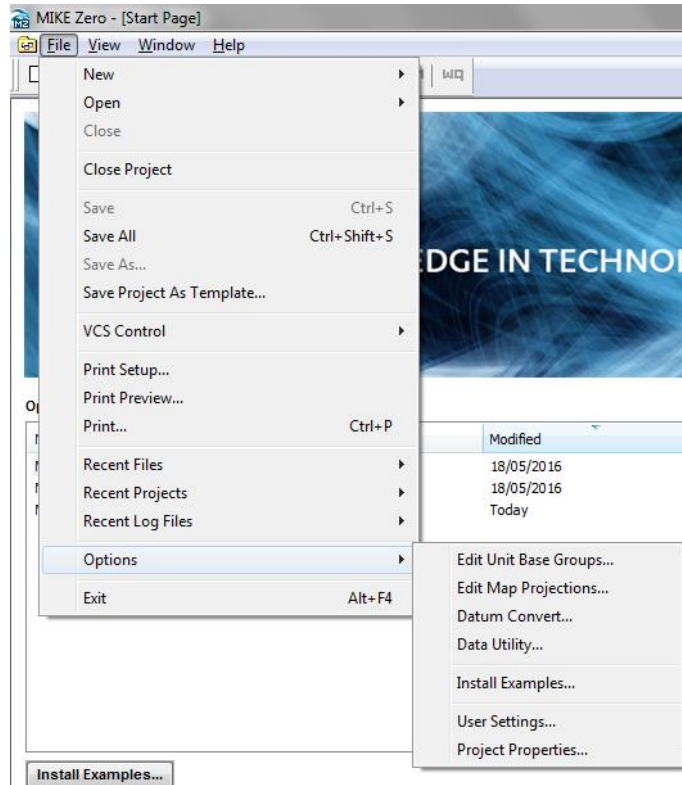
MIKE Zero - [Start Page]
File View Window Help

New
Open
Close
Close Project
Save Ctrl+S
Save All Ctrl+Shift+S
Save As...
Save Project As Template...
VCS Control
Print Setup...
Print Preview...
Print... Ctrl+P
Recent Files
Recent Projects
Recent Log Files
Options
Exit Alt+F4

EDGE IN TECHNO

Op

Modified
18/05/2016
18/05/2016
Today

Edit Unit Base Groups...
Edit Map Projections...
Datum Convert...
Data Utility...
Install Examples...
User Settings...
Project Properties...

Install Examples...